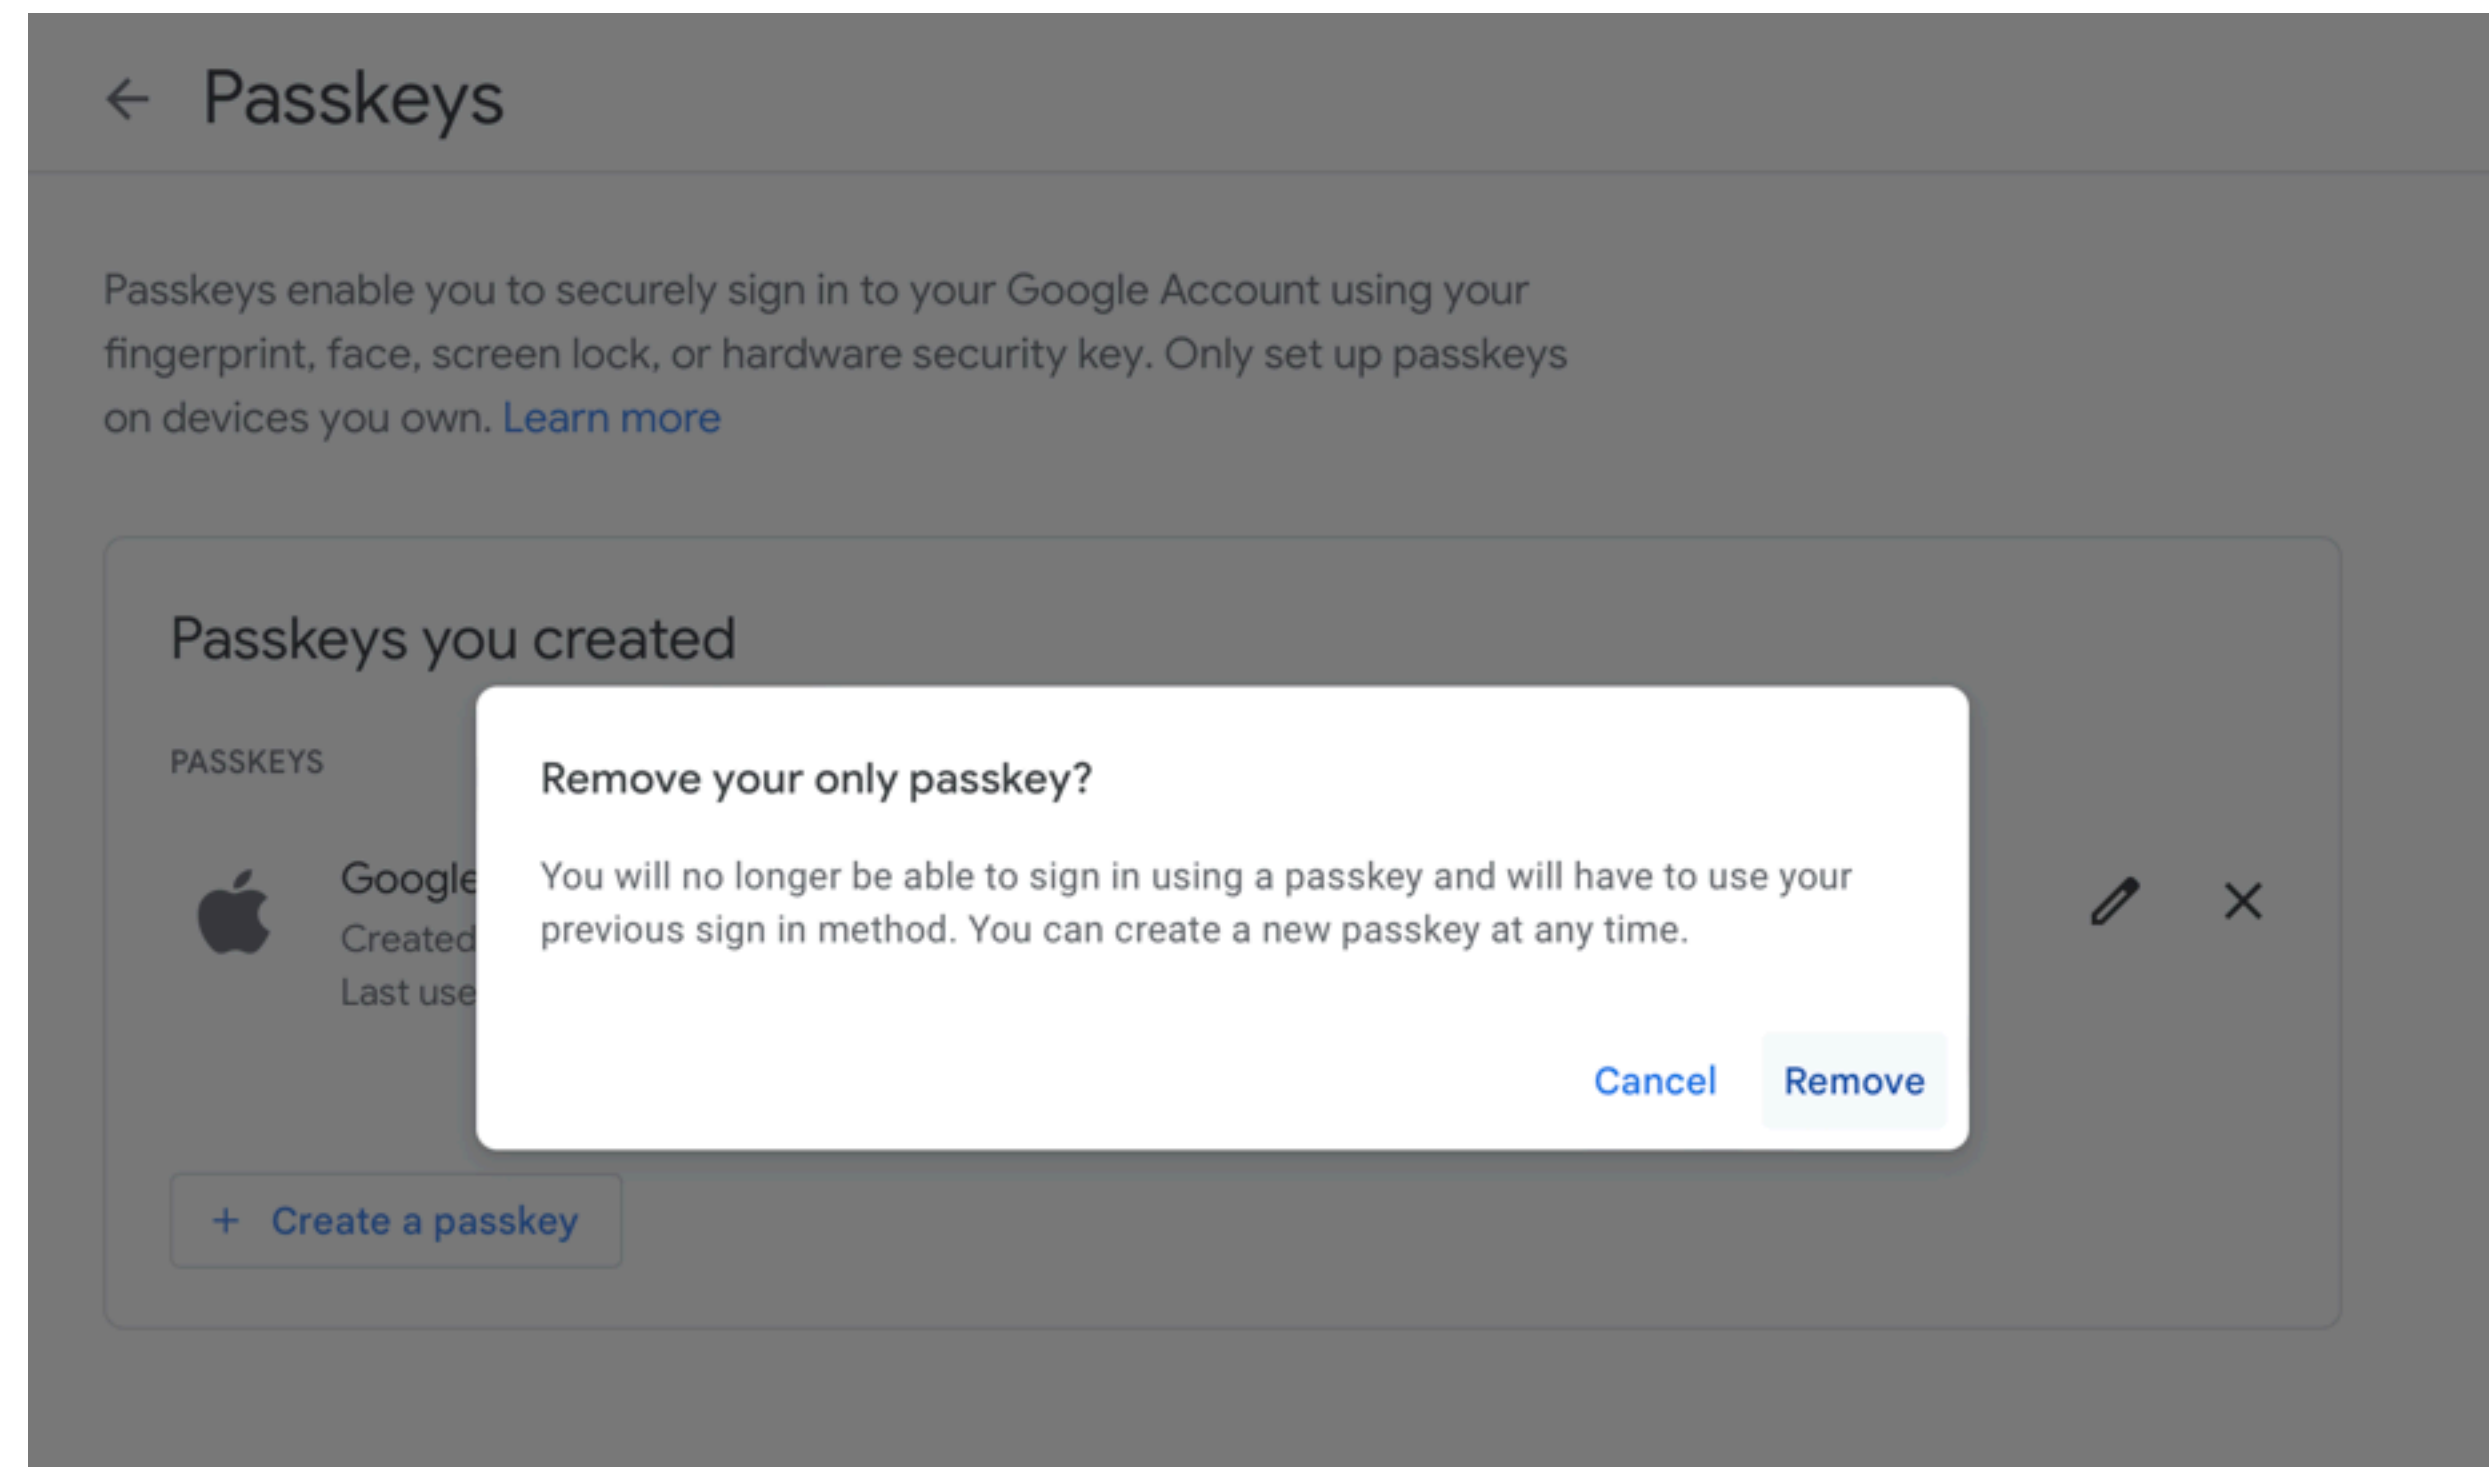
Passkeys

Passkeys enable you to securely sign in to your Google Account using your fingerprint, face, screen lock, or hardware security key. Only set up passkeys on devices you own. Learn more

Passkeys you created

PASSKEYS

Google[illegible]
Created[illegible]
Last use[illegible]

Remove your only passkey?

You will no longer be able to sign in using a passkey and will have to use your previous sign in method. You can create a new passkey at any time.

Cancel Remove

+ Create a passkey